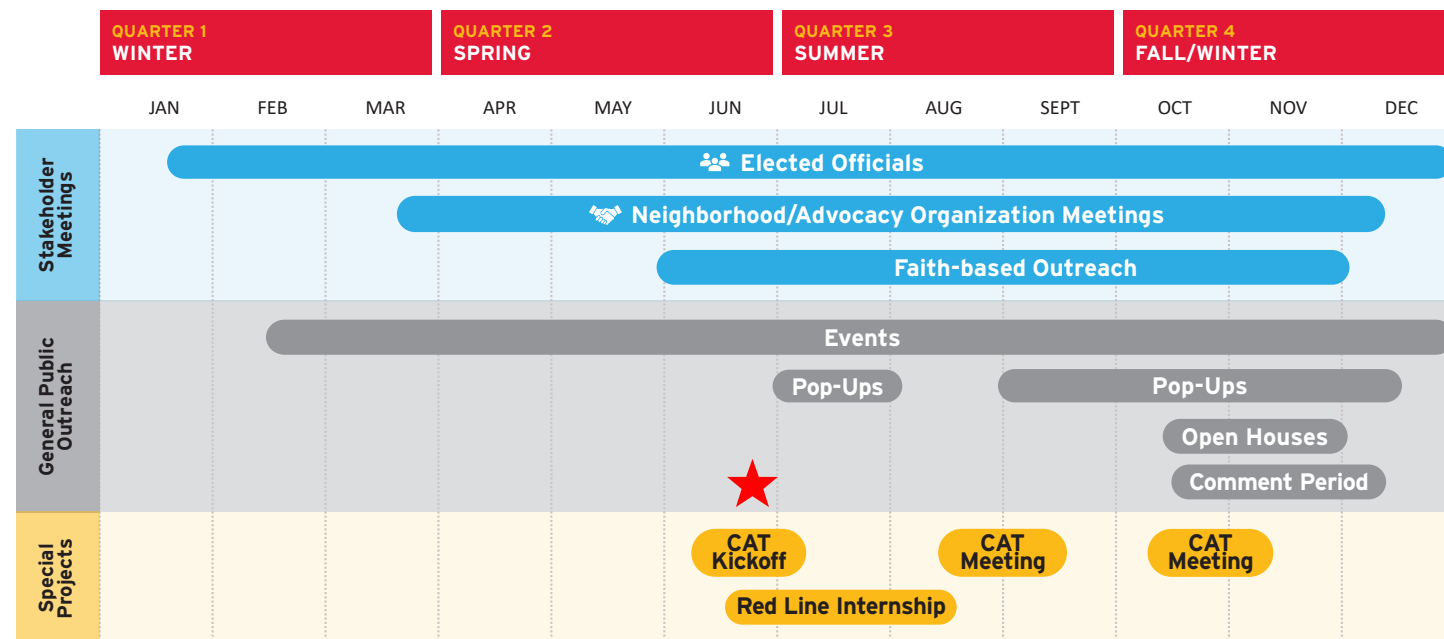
| QUARTER 1 WINTER | QUARTER 2 SPRING | QUARTER 3 SUMMER | QUARTER 4 FALL/WINTER |
|---|---|---|---|

JAN FEB MAR APR MAY JUN JUL AUG SEPT OCT NOV DEC

Stakeholder Meetings

Elected Officials

Neighborhood/Advocacy Organization Meetings

Faith-based Outreach

General Public Outreach

Events

Pop-Ups

Pop-Ups

Open Houses

Comment Period

Special Projects

CAT Kickoff

CAT Meeting

CAT Meeting

Red Line Internship